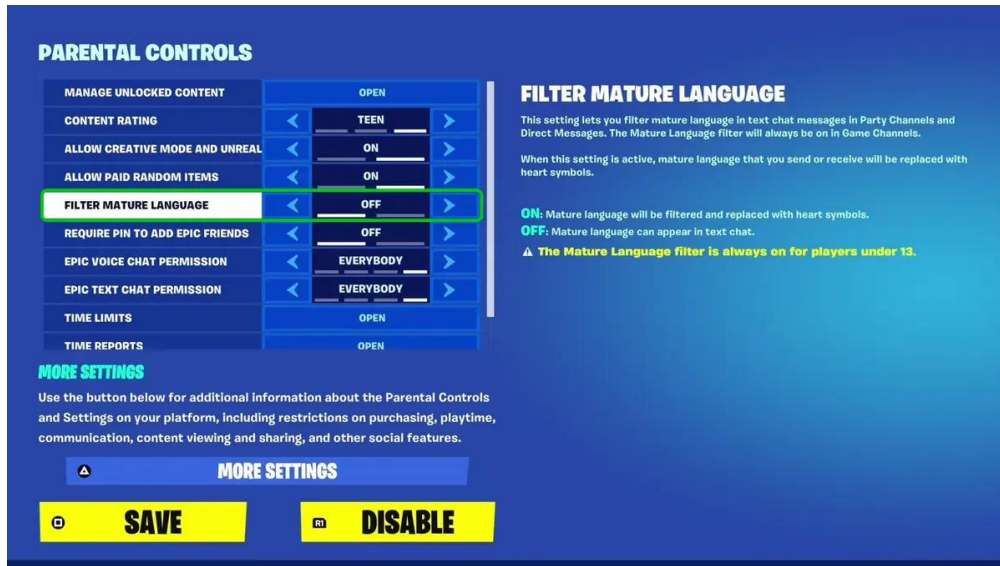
PARENTAL CONTROLS

| | |
|---|---|
| MANAGE UNLOCKED CONTENT | OPEN |
| CONTENT RATING | TEEN |
| ALLOW CREATIVE MODE AND UNREAL | ON |
| ALLOW PAID RANDOM ITEMS | ON |
| FILTER MATURE LANGUAGE | OFF |
| REQUIRE PIN TO ADD EPIC FRIENDS | OFF |
| EPIC VOICE CHAT PERMISSION | EVERYBODY |
| EPIC TEXT CHAT PERMISSION | EVERYBODY |
| TIME LIMITS | OPEN |
| TIME REPORTS | OPEN |

MORE SETTINGS

Use the button below for additional information about the Parental Controls and Settings on your platform, including restrictions on purchasing, playtime, communication, content viewing and sharing, and other social features.

MORE SETTINGS

SAVE

R1 DISABLE

FILTER MATURE LANGUAGE

This setting lets you filter mature language in text chat messages in Party Channels and Direct Messages. The Mature Language filter will always be on in Game Channels.

When this setting is active, mature language that you send or receive will be replaced with heart symbols.

ON: Mature language will be filtered and replaced with heart symbols.
OFF: Mature language can appear in text chat.
⚠ The Mature Language filter is always on for players under 13.